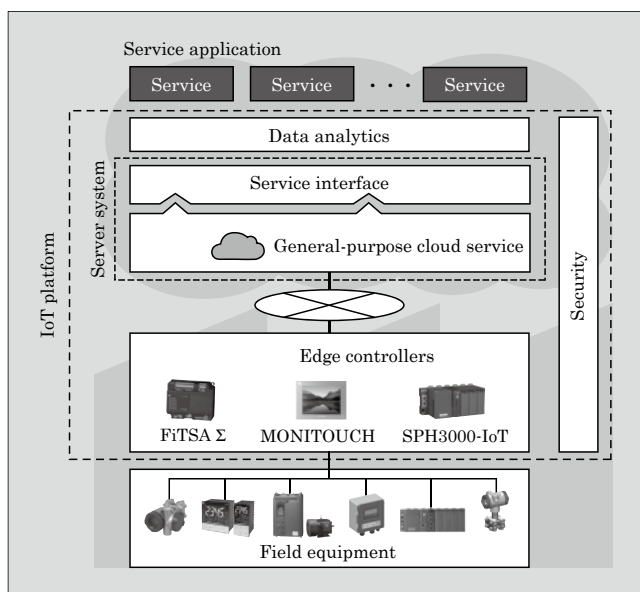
Service application

Service

Service

・・・

Service

IoT platform

Data analytics

Server system

Service interface

General-purpose cloud service

Security

Edge controllers

FiTSA Σ

MONITOUCH

SPH3000-IoT

Field equipment